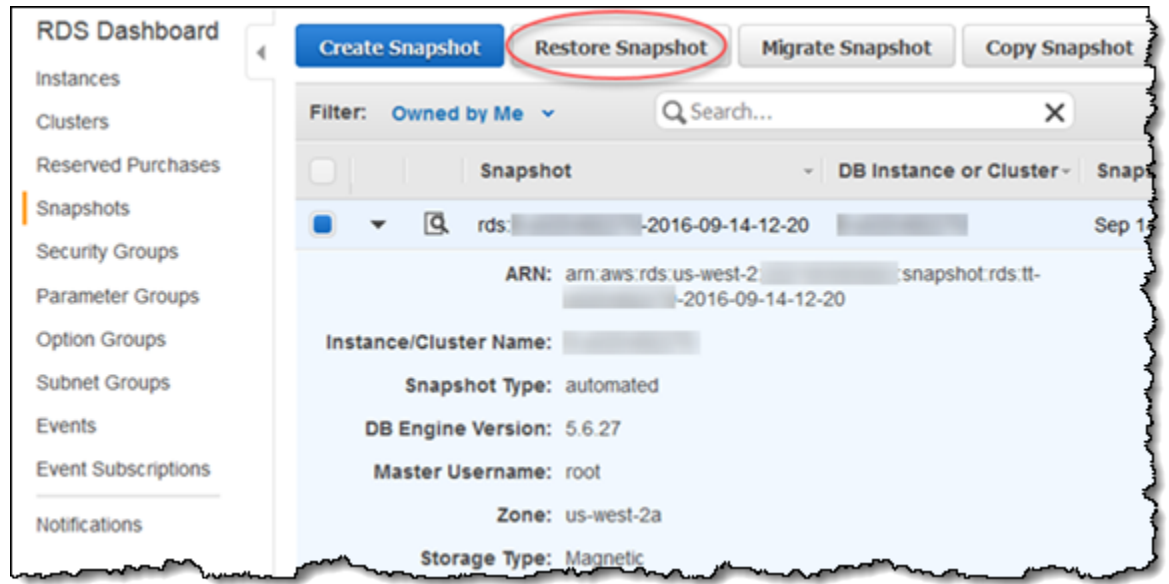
RDS Dashboard
Instances
Clusters
Reserved Purchases
Snapshots
Security Groups
Parameter Groups
Option Groups
Subnet Groups
Events
Event Subscriptions
Notifications

Create Snapshot
Restore Snapshot
Migrate Snapshot
Copy Snapshot

Filter: Owned by Me
Search...

| | Snapshot | DB Instance or Cluster | Snaps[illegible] |
|---|---|---|---|
| | rds:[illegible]-2016-09-14-12-20 | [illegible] | Sep 1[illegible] |

ARN: arn:aws:rds:us-west-2:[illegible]:snapshot:rds:tt-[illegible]-2016-09-14-12-20

Instance/Cluster Name: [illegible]

Snapshot Type: automated

DB Engine Version: 5.6.27

Master Username: root

Zone: us-west-2a

Storage Type: Magnetic